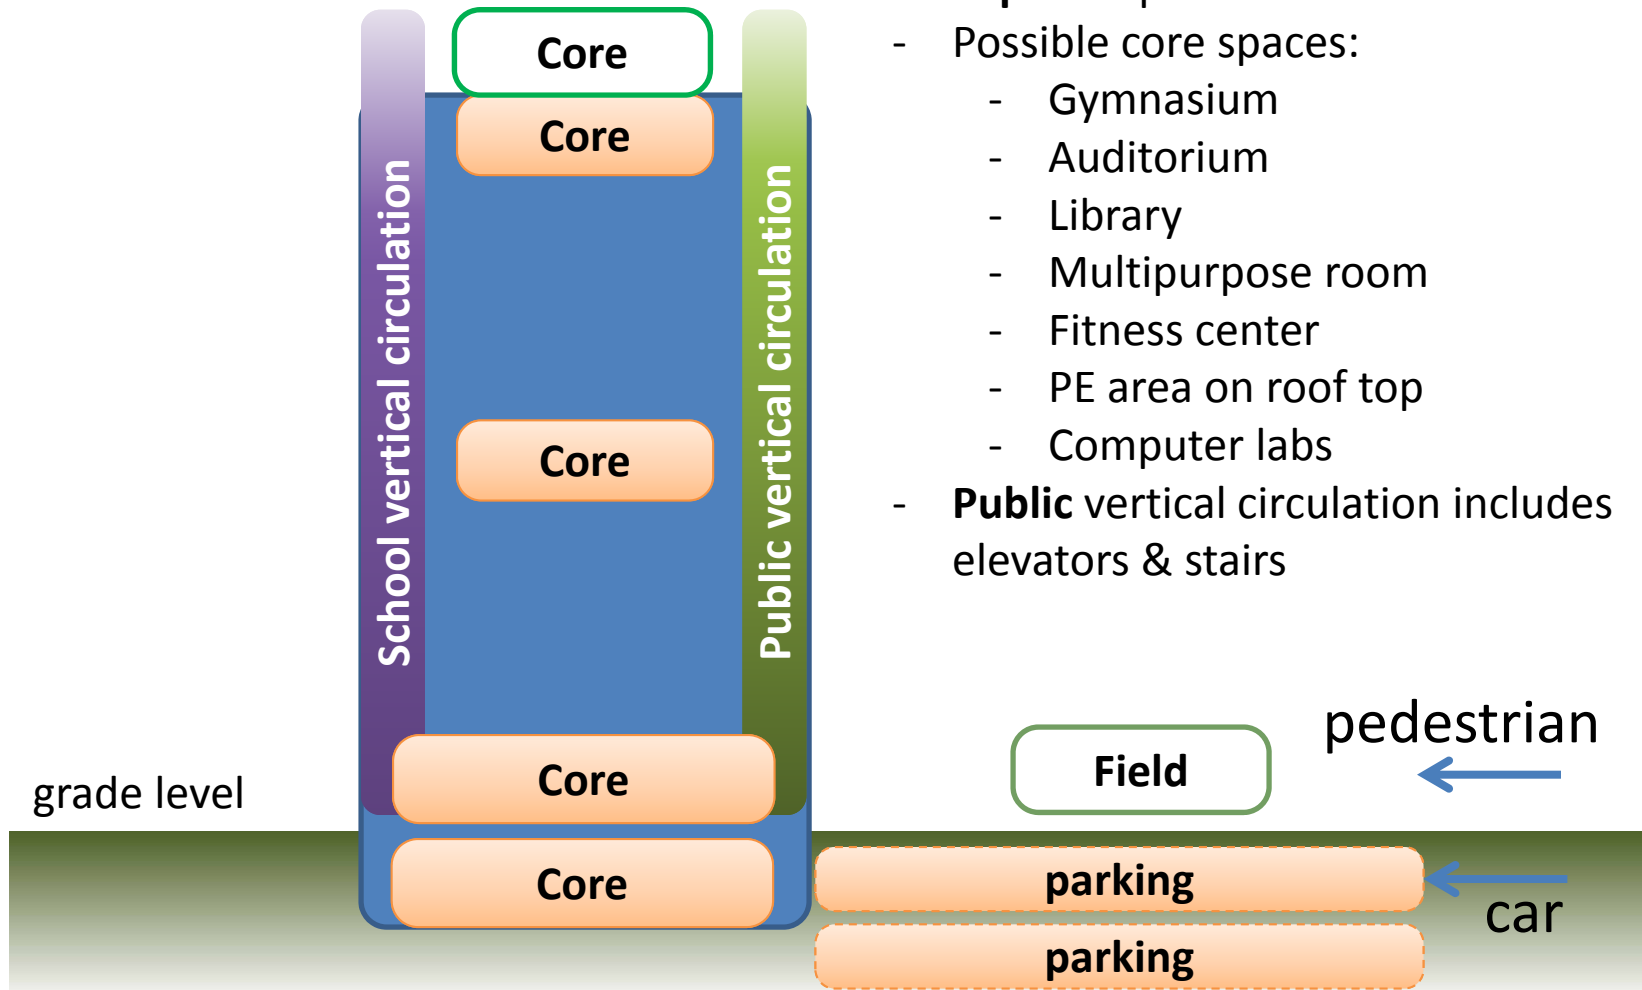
Core

Core

School vertical circulation

Public vertical circulation

Core

Core

Core

grade level

- Possible core spaces:
  - Gymnasium
  - Auditorium
  - Library
  - Multipurpose room
  - Fitness center
  - PE area on roof top
  - Computer labs
- **Public** vertical circulation includes elevators & stairs

Field

pedestrian

parking

parking

car